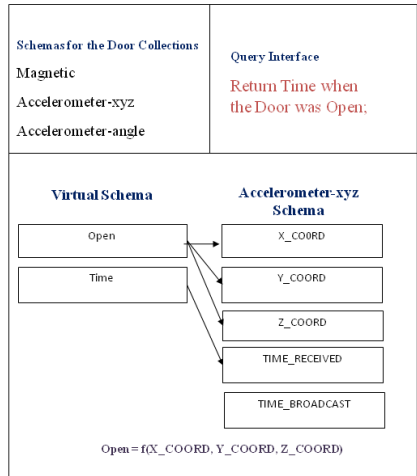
Schemas for the Door Collections

Magnetic

Accelerometer-xyz

Accelerometer-angle

Query Interface

Return Time when the Door was Open;

Virtual Schema

Accelerometer-xyz Schema

Open

Time

X_COORD

Y_COORD

Z_COORD

TIME_RECEIVED

TIME_BROADCAST

Open = f(X_COORD, Y_COORD, Z_COORD)